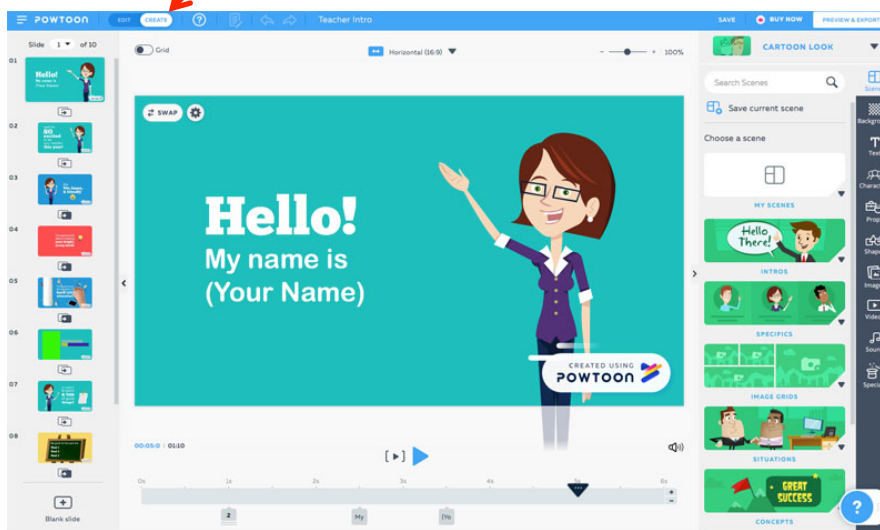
POWTOON EDIT CREATE ? Teacher Intro SAVE BUY NOW PREVIEW & EXPORT

Slide 1 of 10

01 Hello! My name is

02 I'm SO excited to meet you!

03

04

05

06

07

08

Blank slide

Grid

Horizontal (16:9)

100%

SWAP

Hello!
My name is
(Your Name)

CREATED USING POWTOON

00:05.0 | 01:10

0s 1s 2s 3s 4s 5s 6s

2 My (Yo

CARTOON LOOK

Search Scenes

Save current scene

Choose a scene

MY SCENES

Hello There!

INTROS

SPECIFICS

IMAGE GRIDS

SITUATIONS

GREAT SUCCESS

CONCEPTS

Scenes Background Text Characters Props Shapes Images Video Sound Special

?